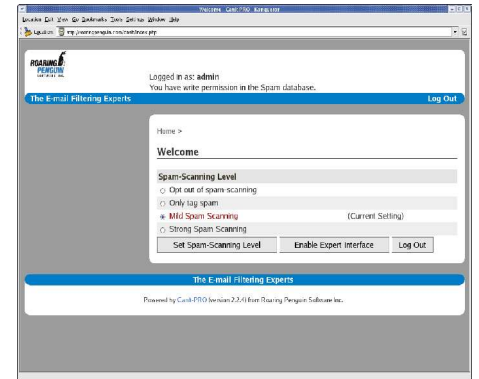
Welcome Canit-PRO Konqueror

Location Edit View Go Bookmarks Tools Settings Window Help

Location: http://www.rpenguin.com/canit/index.php

ROARING PENGUIN SOFTWARE INC.

Logged in as: admin
You have write permission in the Spam database.

The E-mail Filtering Experts

Log Out

Home >

Welcome

Spam-Scanning Level

Opt out of spam-scanning

Only tag spam

Mild Spam Scanning (Current Setting)

Strong Spam Scanning

Set Spam-Scanning Level

Enable Expert Interface

Log Out

The E-mail Filtering Experts

Powered by CanIt-PRO (version 2.2.4) from Roaring Penguin Software Inc.